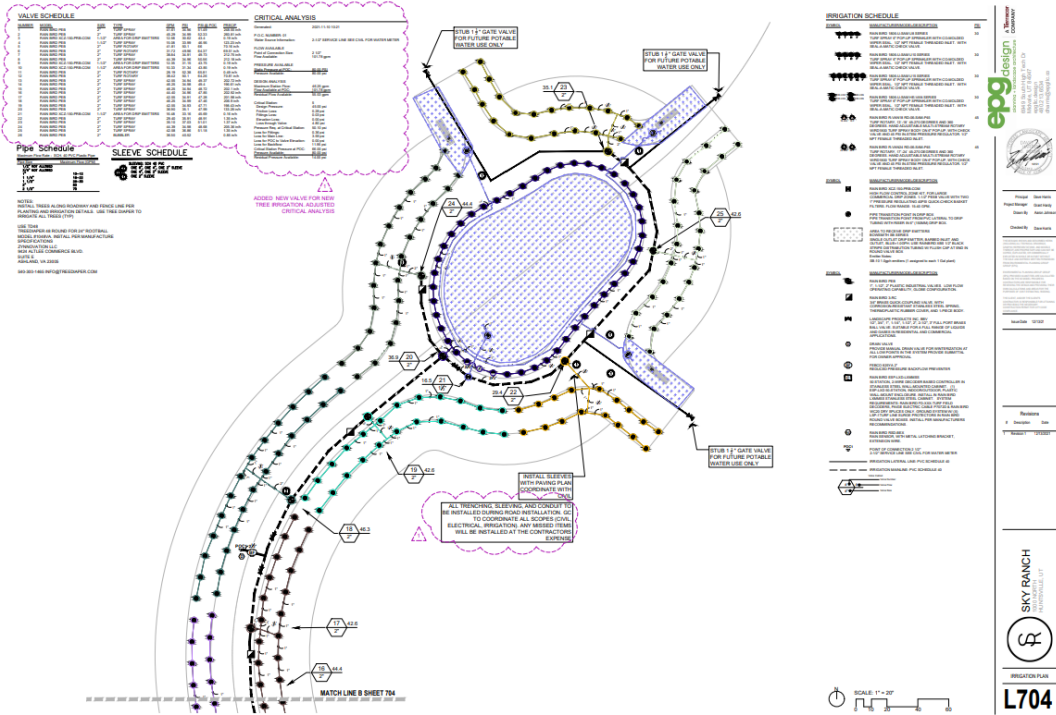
VALVE SCHEDULE

CRITICAL ANALYSIS

Pipe Schedule

SLEEVE SCHEDULE

ADDED NEW VALVE FOR NEW TREE IRRIGATION. ADJUSTED CRITICAL ANALYSIS

NOTES:
INSTALL TREES ALONG ROADWAY AND FENCE LINE PER PLANTING AND IRRIGATION DETAILS. USE TREE DIAPER TO IRRIGATE ALL TREES (TYP)

USE TD48
TREEDIAPER 48 ROUND FOR 24" ROOTBALL
MODEL #TD48VA. INSTALL PER MANUFACTURE SPECIFICATIONS
ZYNKDIVATION LLC
9634 AUTLEE COMMERCE BLVD. SUITE E
ASHLAND, VA 23005

STUB 1 ½" GATE VALVE FOR FUTURE POTABLE WATER USE ONLY

STUB 1 ½" GATE VALVE FOR FUTURE POTABLE WATER USE ONLY

STUB 1 ½" GATE VALVE FOR FUTURE POTABLE WATER USE ONLY

INSTALL SLEEVES WITH PAVING PLAN COORDINATE WITH CIVIL

ALL TRENCHING, SLEEVING, AND CONDUIT TO BE INSTALLED DURING ROAD INSTALLATION. GC TO COORDINATE ALL SCOPES (CIVIL, ELECTRICAL, IRRIGATION). ANY MISSED ITEMS WILL BE INSTALLED AT THE CONTRACTORS EXPENSE

23
24
25 42.6
22
21
20
19 42.6
18 46.3
17 42.6
16 44.4

MATCH LINE B SHEET 704

SCALE: 1" = 20'
0 10 20 40

IRRIGATION SCHEDULE

epg design

SKY RANCH

IRRIGATION PLAN

L704